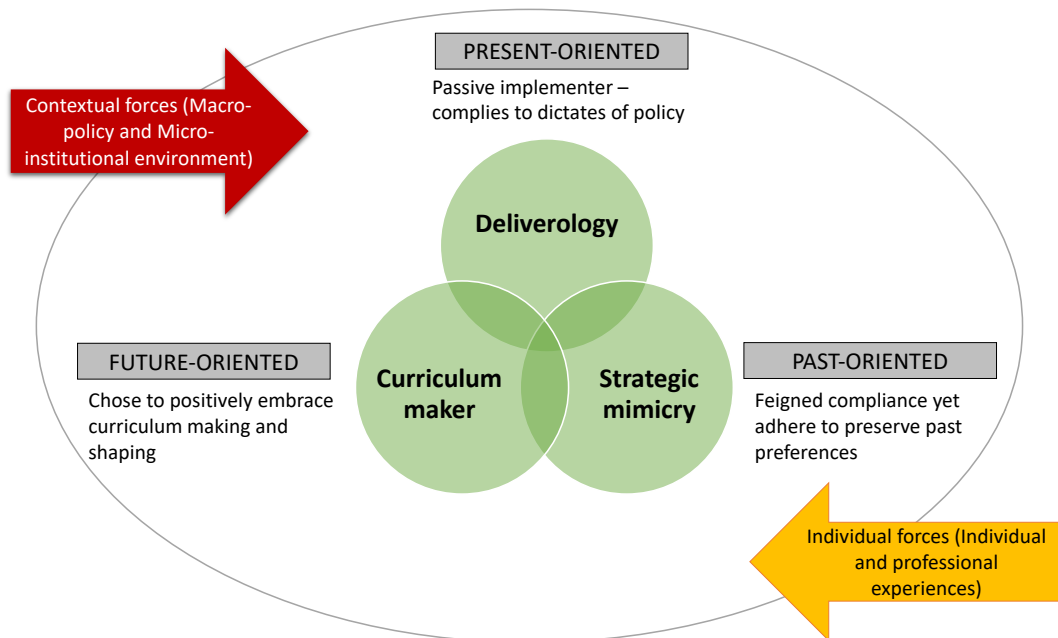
Contextual forces (Macro-policy and Micro-institutional environment)

PRESENT-ORIENTED

Passive implementer – complies to dictates of policy

Deliverology

FUTURE-ORIENTED

Chose to positively embrace curriculum making and shaping

Curriculum maker

Strategic mimicry

PAST-ORIENTED

Feigned compliance yet adhere to preserve past preferences

Individual forces (Individual and professional experiences)